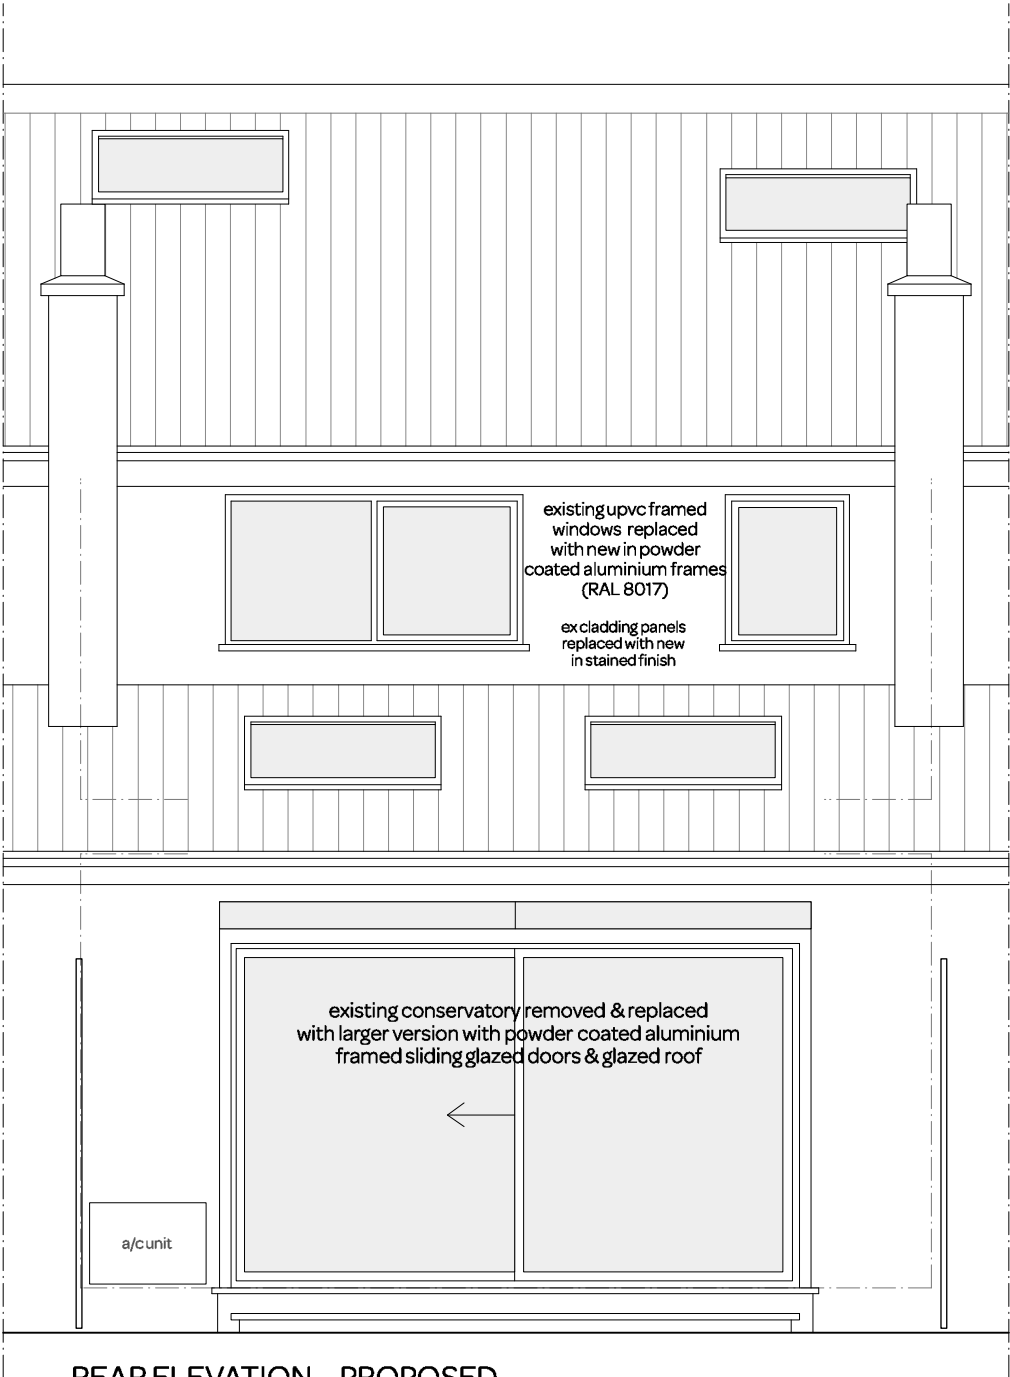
existing upvc framed windows replaced with new in powder coated aluminium frames (RAL 8017)

ex cladding panels replaced with new in stained finish

existing conservatory removed & replaced with larger version with powder coated aluminium framed sliding glazed doors & glazed roof

a/c unit

REAR ELEVATION - PROPOSED